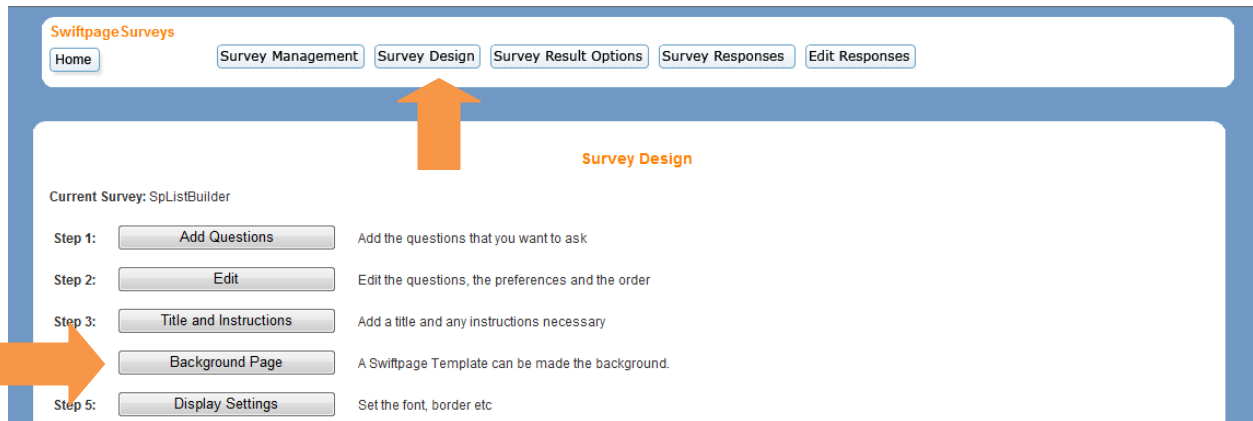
Swiftpage Surveys

Home

Survey Management
Survey Design
Survey Result Options
Survey Responses
Edit Responses

Survey Design

Current Survey: SpListBuilder

Step 1: Add Questions Add the questions that you want to ask

Step 2: Edit Edit the questions, the preferences and the order

Step 3: Title and Instructions Add a title and any instructions necessary

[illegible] Background Page A Swiftpage Template can be made the background.

Step 5: Display Settings Set the font, border etc